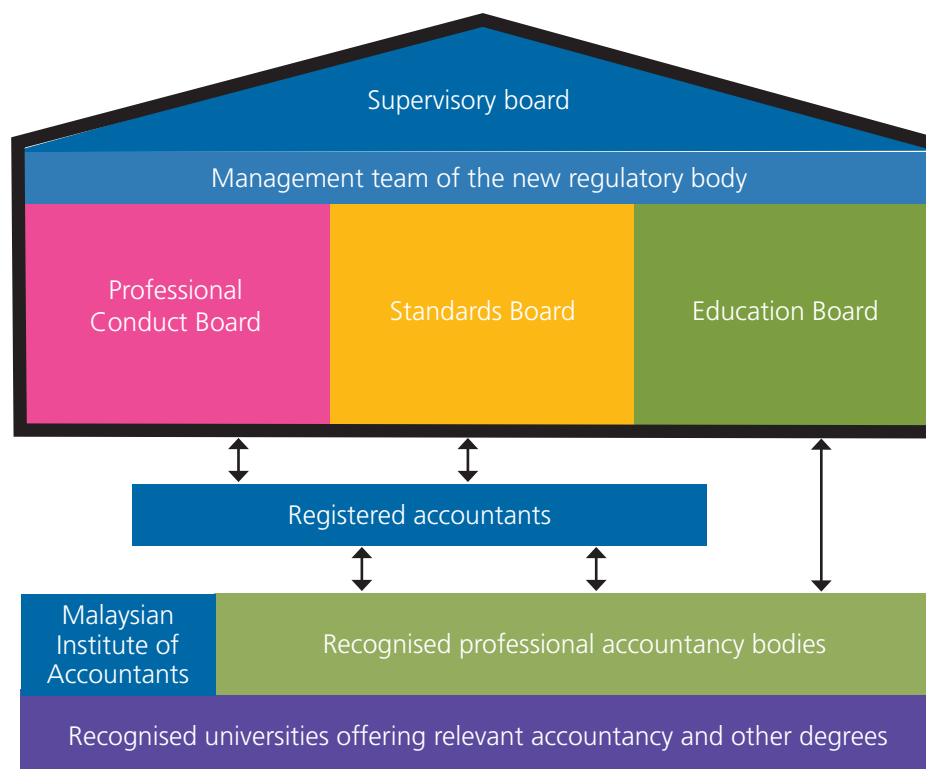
Supervisory board

Management team of the new regulatory body

Professional Conduct Board

Standards Board

Education Board

Registered accountants

Malaysian Institute of Accountants

Recognised professional accountancy bodies

Recognised universities offering relevant accountancy and other degrees